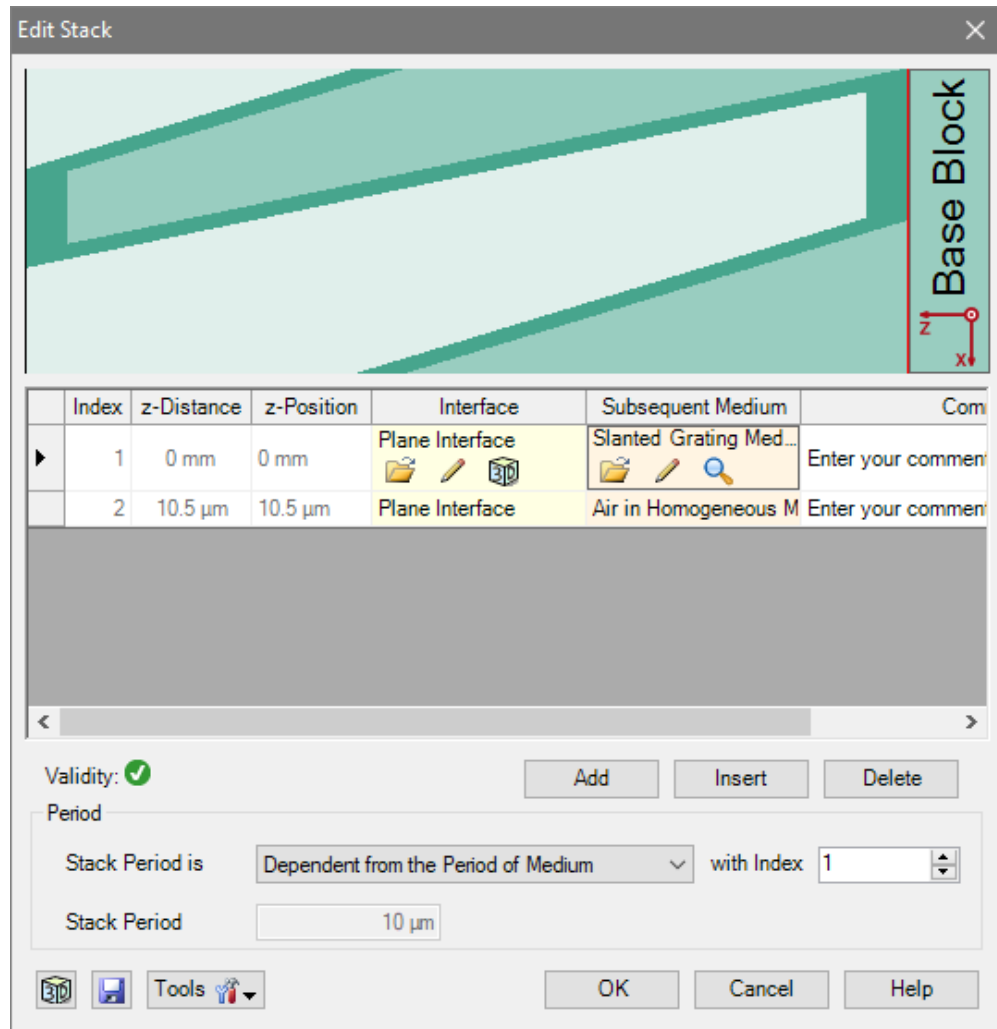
Edit Stack

Base Block

z
x

| | Index | z-Distance | z-Position | Interface | Subsequent Medium | Com |
|---|---|---|---|---|---|---|
| ▸ | 1 | 0 mm | 0 mm | Plane Interface | Slanted Grating Med... | Enter your comment |
| | 2 | 10.5 µm | 10.5 µm | Plane Interface | Air in Homogeneous M | Enter your comment |

Validity:

Add
Insert
Delete

Period

Stack Period is
Dependent from the Period of Medium
with Index
1

Stack Period
10 µm

Tools

OK
Cancel
Help